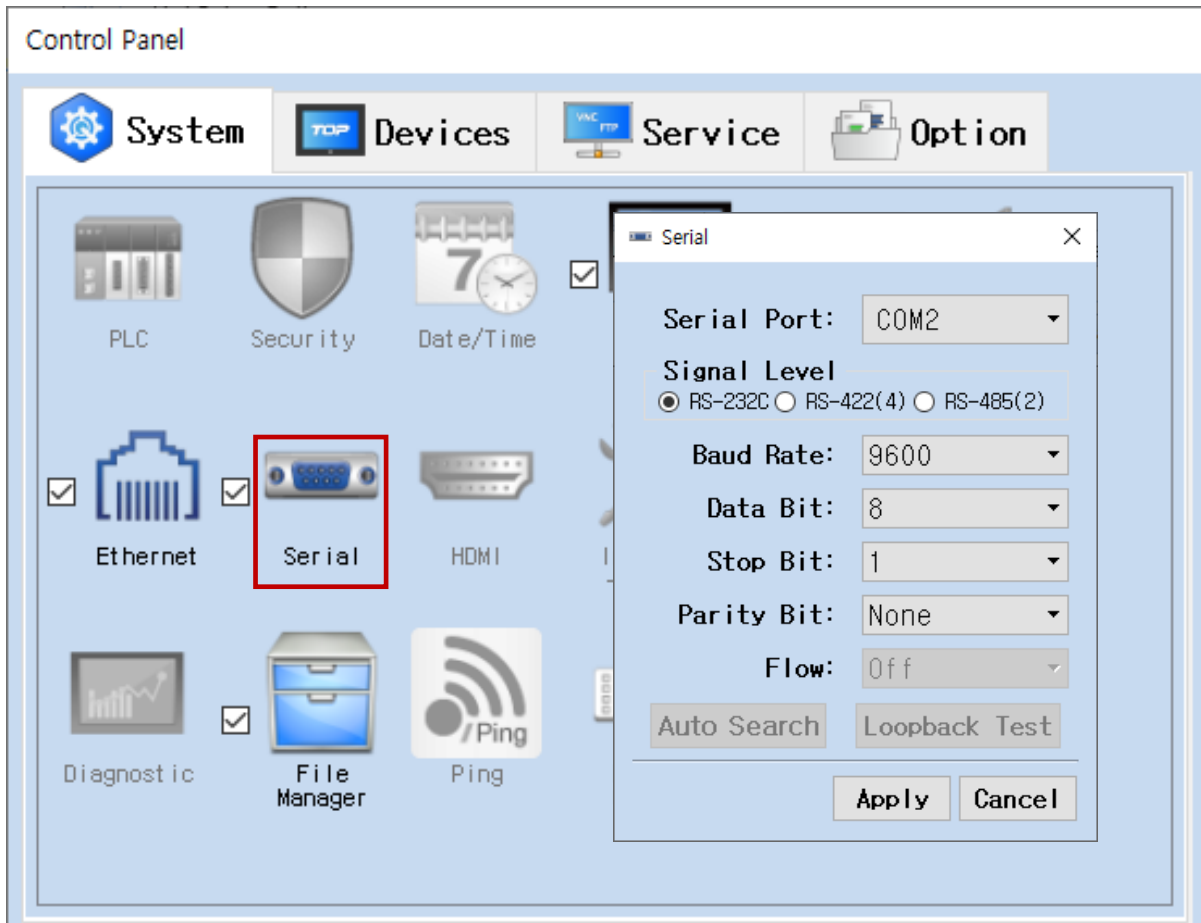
Control Panel

System
TOP Devices
VNC FTP Service
Option

PLC
Security
7
Date/Time

Ethernet
Serial
HDMI

Diagnostic
File Manager
Ping
Ping

Serial

Serial Port: COM2
Signal Level
RS-232C RS-422(4) RS-485(2)
Baud Rate: 9600
Data Bit: 8
Stop Bit: 1
Parity Bit: None
Flow: Off
Auto Search
Loopback Test
Apply
Cancel